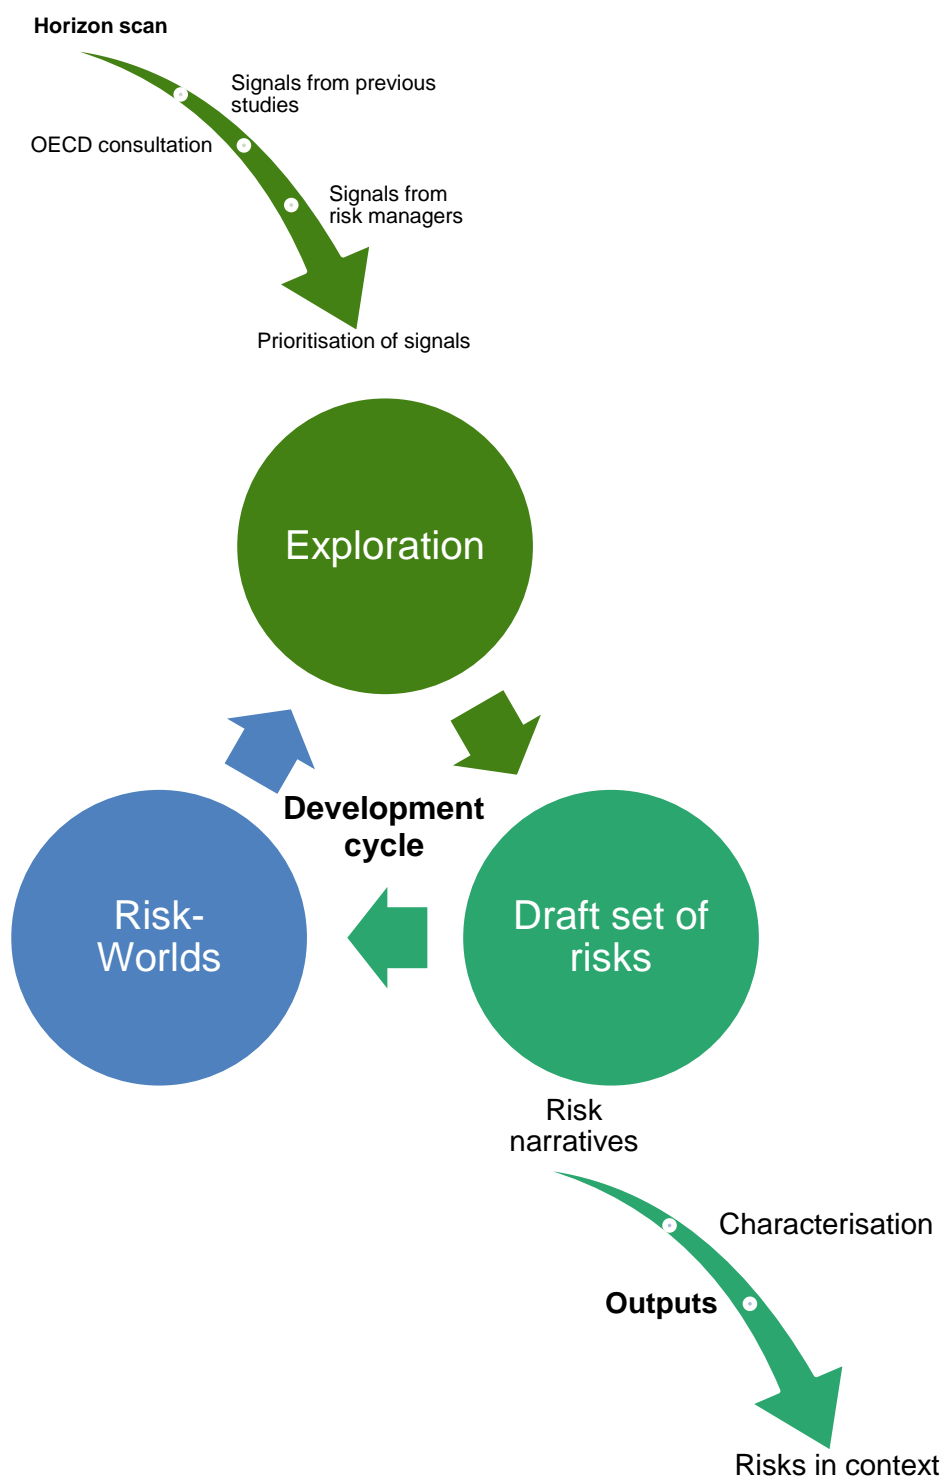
Horizon scan

Signals from previous studies

OECD consultation

Signals from risk managers

Prioritisation of signals

Exploration

Development cycle

Risk-Worlds

Draft set of risks

Risk narratives

Characterisation

Outputs

Risks in context